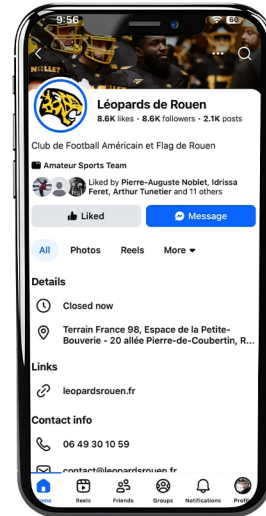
9:56

60

Léopards de Rouen

8.6K likes • 8.6K followers • 2.1K posts

Club de Football Américain et Flag de Rouen

Amateur Sports Team

Liked by Pierre-Auguste Noblet, Idrissa Feret, Arthur Tunetier and 11 others

Liked

Message

All

Photos

Reels

More

Details

Closed now

Terrain France 98, Espace de la Petite-Bouverie - 20 allée Pierre-de-Coubertin, R...

Links

leopardsrouen.fr

Contact info

06 49 30 10 59

contact@leopardsrouen.fr

Home

Reels

Friends

Groups

Notifications

Profile